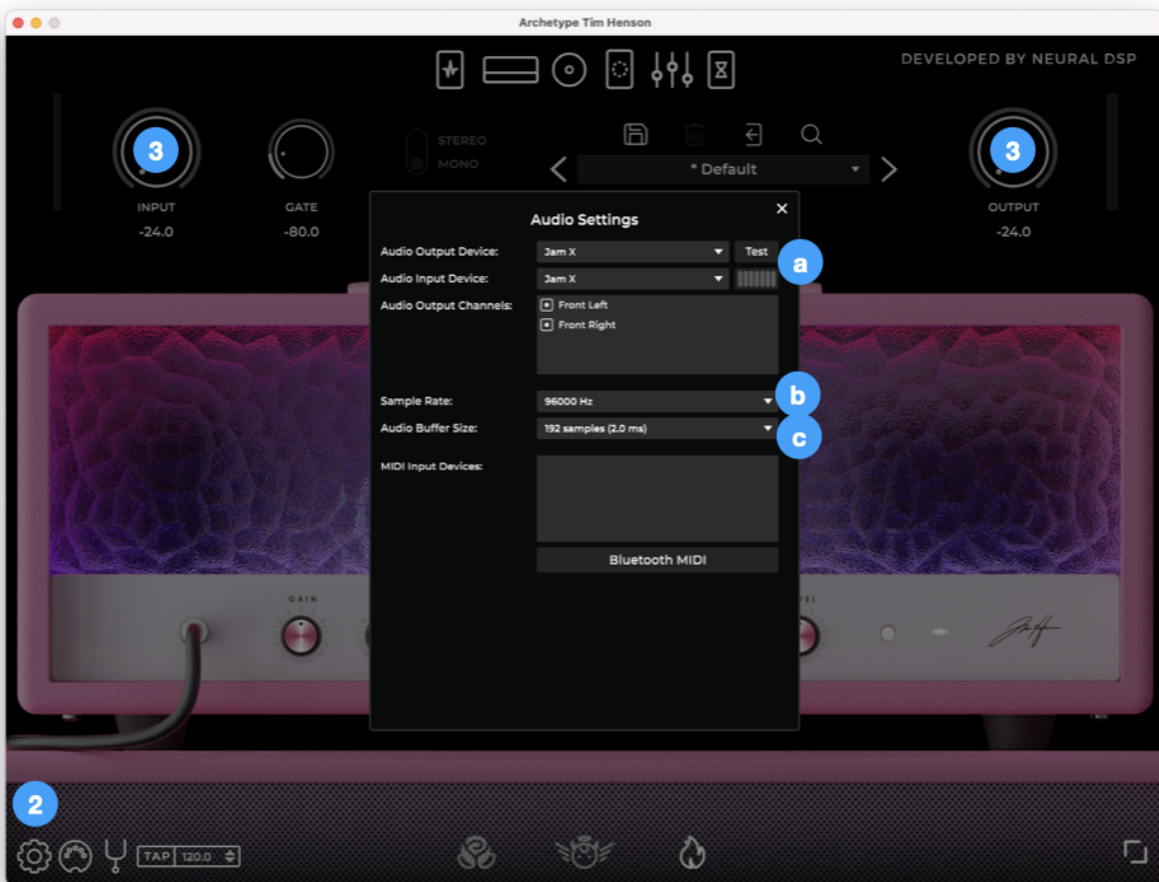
Archetype Tim Henson

DEVELOPED BY NEURAL DSP

3

INPUT
-24.0

GATE
-80.0

STEREO
MONO

< * Default >

3

OUTPUT
-24.0

Audio Settings ×

Audio Output Device: Jam X Test
a
Audio Input Device: Jam X
Audio Output Channels: Front Left
Front Right

Sample Rate: 96000 Hz
b
Audio Buffer Size: 192 samples (2.0 ms)
c

MIDI Input Devices:

Bluetooth MIDI

GAIN

VEL

2

TAP 120.0